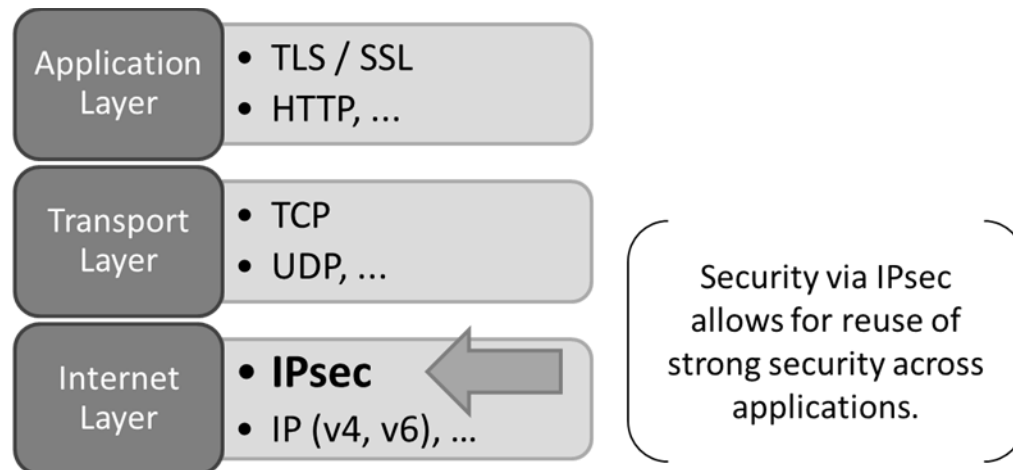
Application Layer

- TLS / SSL
- HTTP, ...

Transport Layer

- TCP
- UDP, ...

Internet Layer

- **IPsec**
- IP (v4, v6), ...

Security via IPsec allows for reuse of strong security across applications.